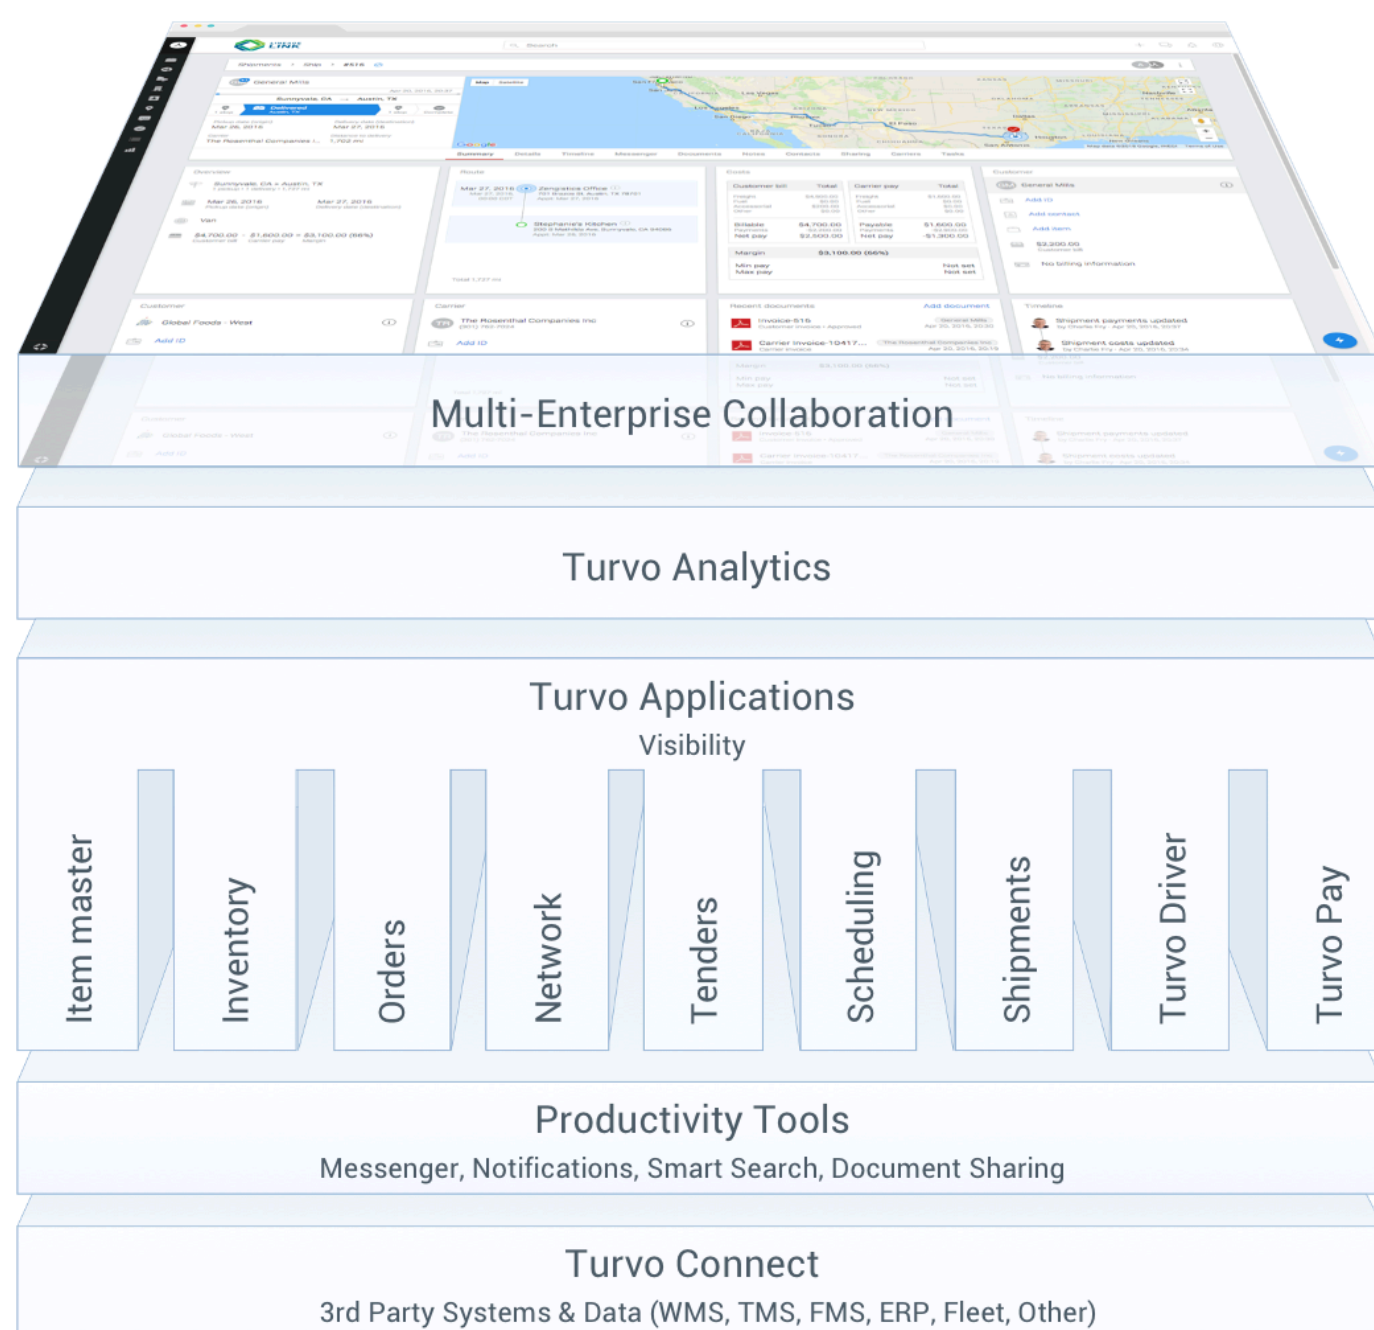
Multi-Enterprise Collaboration

Turvo Analytics

Turvo Applications

Visibility

Item master

Inventory

Orders

Network

Tenders

Scheduling

Shipments

Turvo Driver

Turvo Pay

Productivity Tools

Messenger, Notifications, Smart Search, Document Sharing

Turvo Connect

3rd Party Systems & Data (WMS, TMS, FMS, ERP, Fleet, Other)